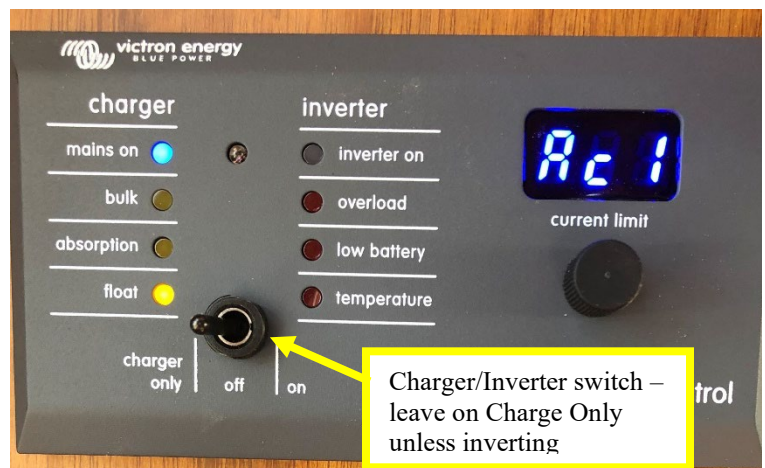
victron energy
BLUE POWER

charger
mains on
bulk
absorption
float

inverter
inverter on
overload
low battery
temperature

Ac 1
current limit

charger only
off
on

trol

Charger/Inverter switch – leave on Charge Only unless inverting